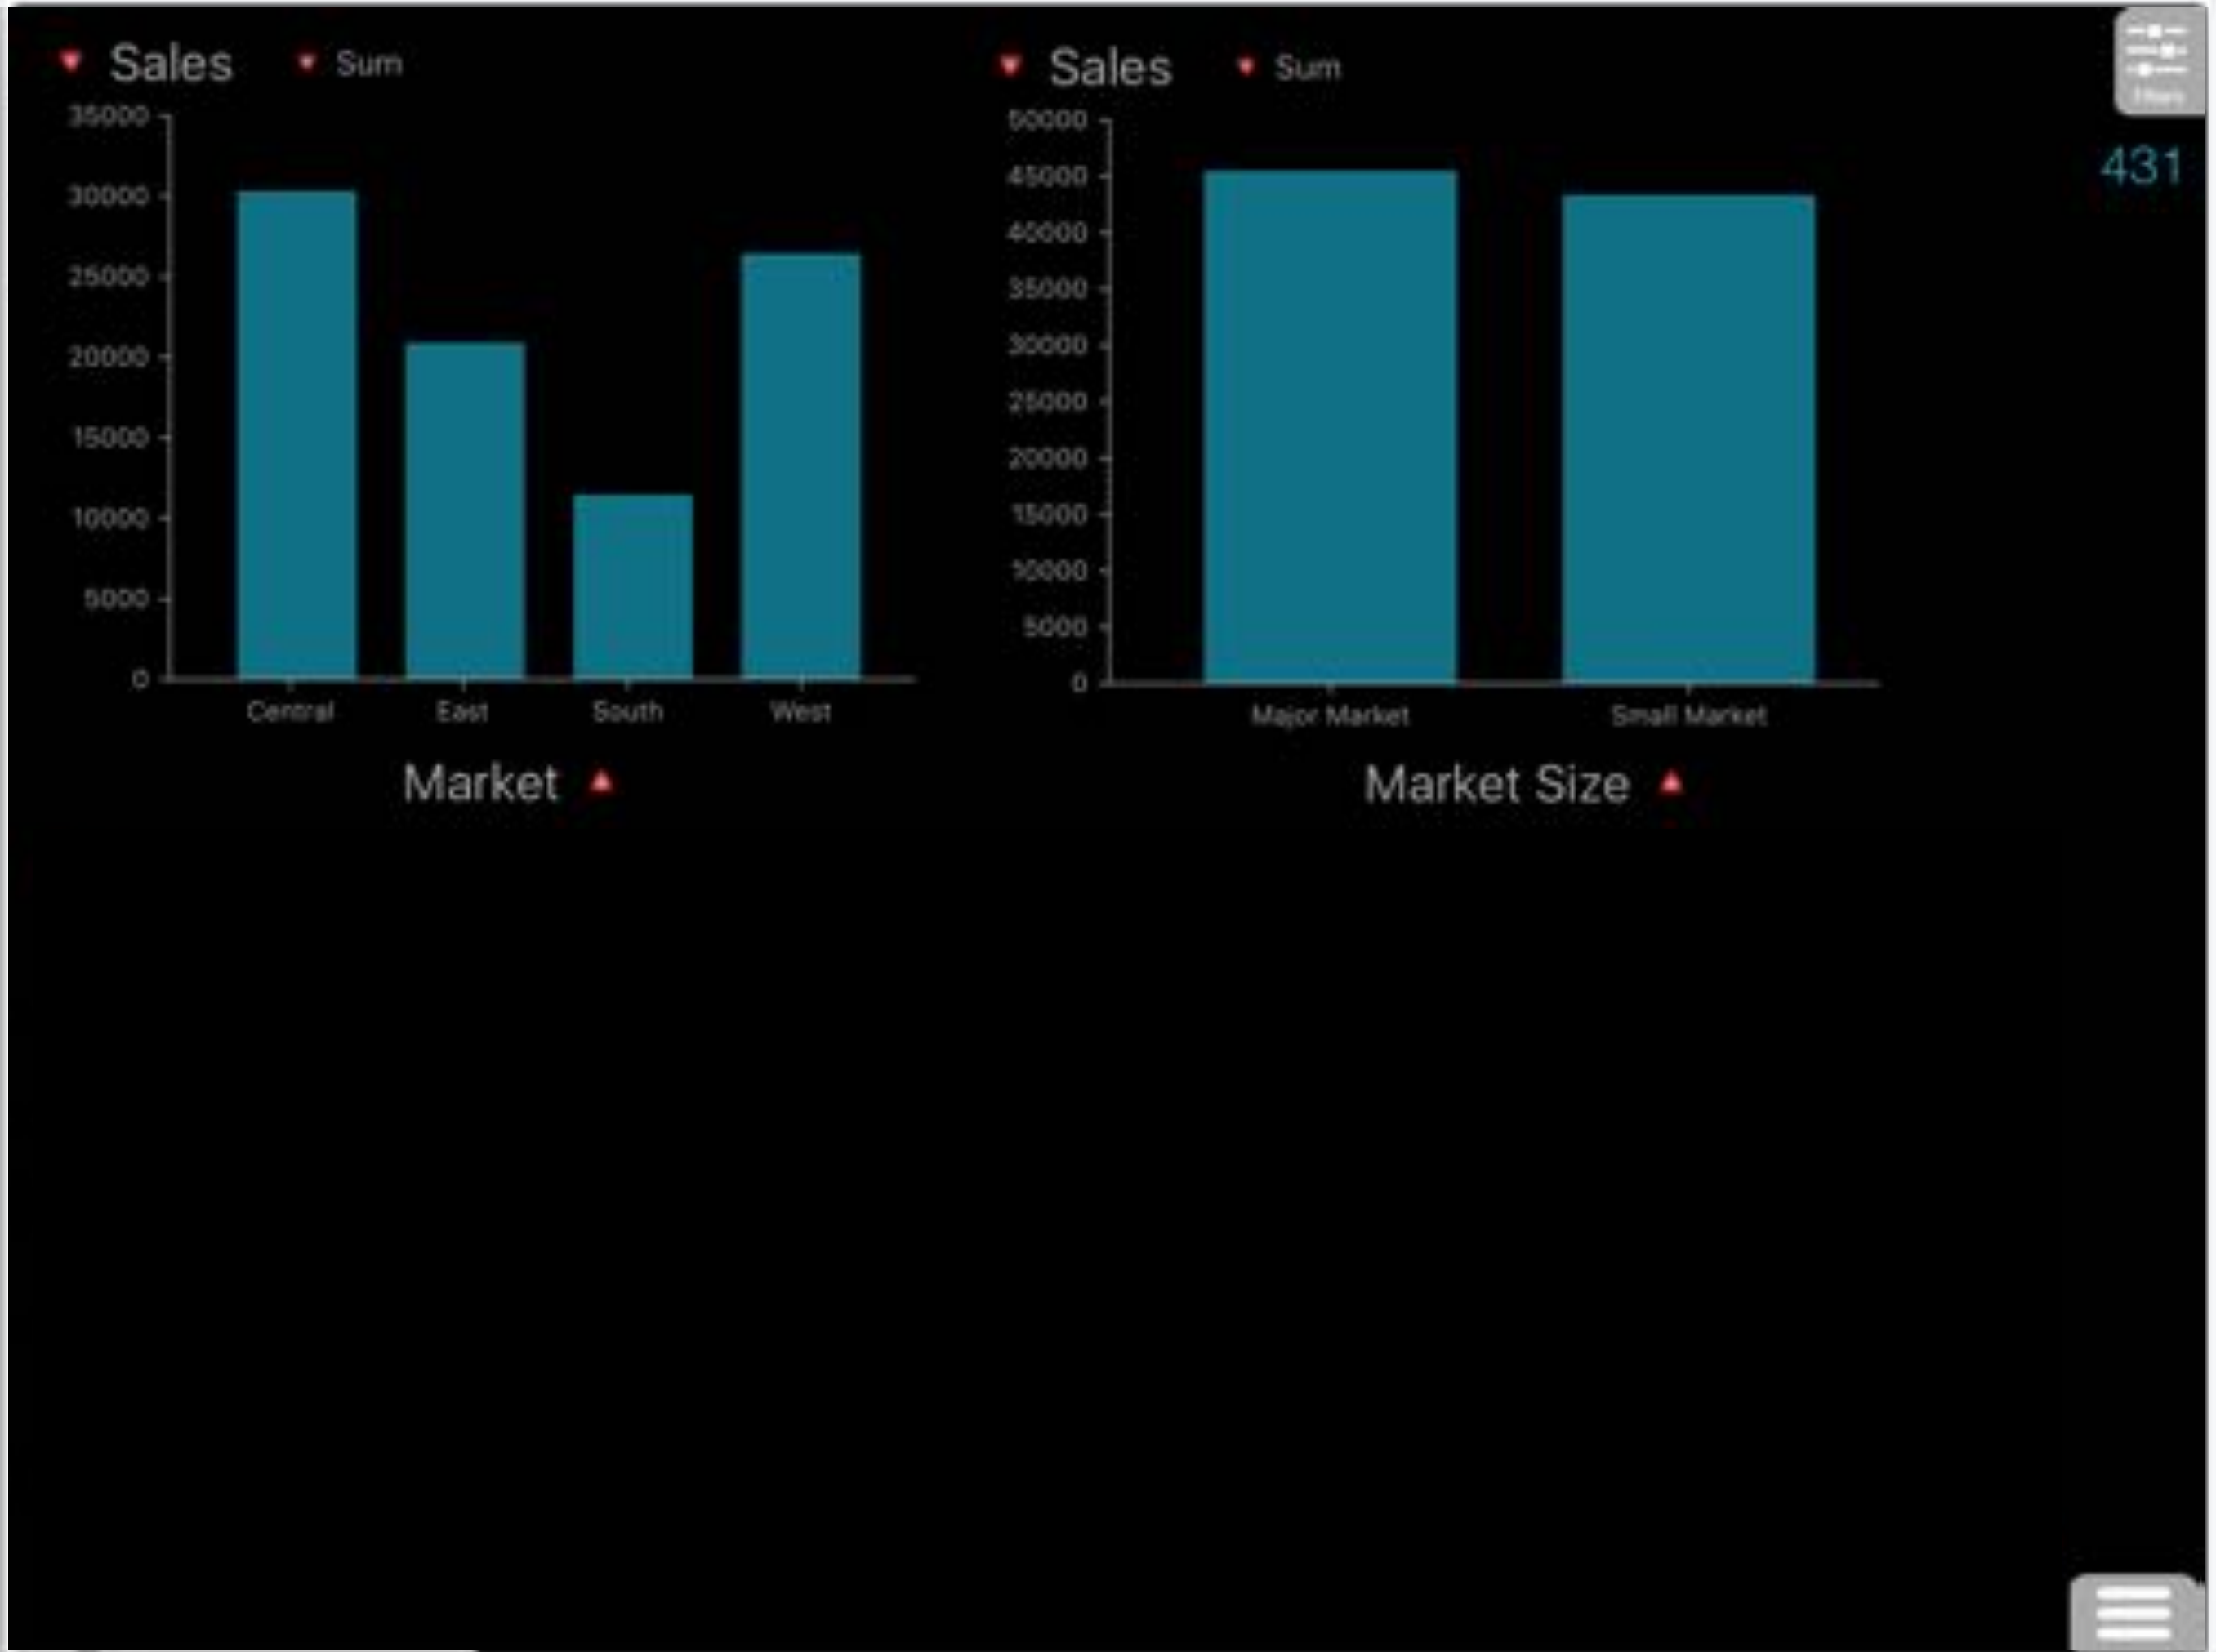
Sales Sum

35000
30000
25000
20000
15000
10000
5000
0

Central East South West

Market

Sales Sum

50000
45000
40000
35000
30000
25000
20000
15000
10000
5000
0

Major Market Small Market

Market Size

Filters

431